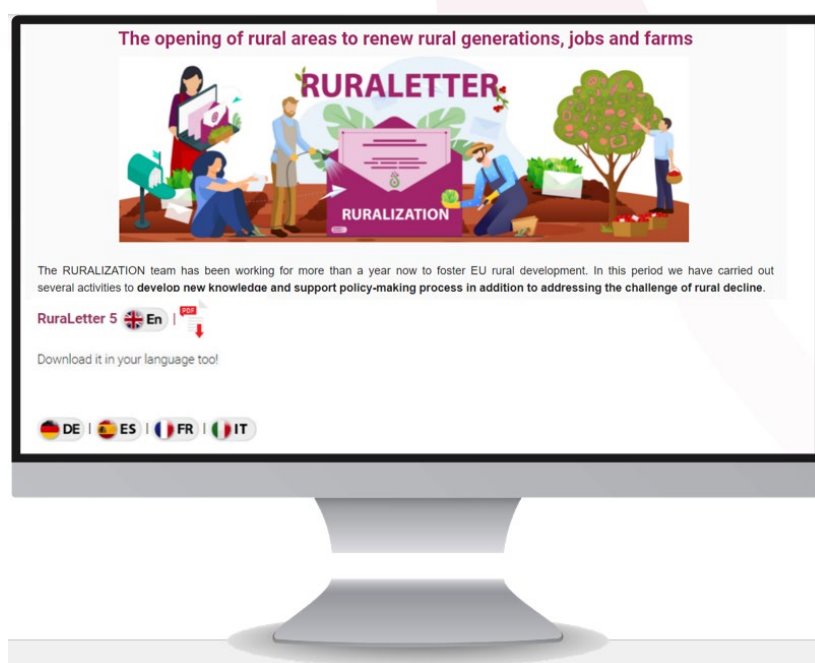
The opening of rural areas to renew rural generations, jobs and farms

RURALETTER

RURALIZATION

The RURALIZATION team has been working for more than a year now to foster EU rural development. In this period we have carried out several activities to develop new knowledge and support policy-making process in addition to addressing the challenge of rural decline.

RuraLetter 5 En | PDF

Download it in your language too!

DE | ES | FR | IT